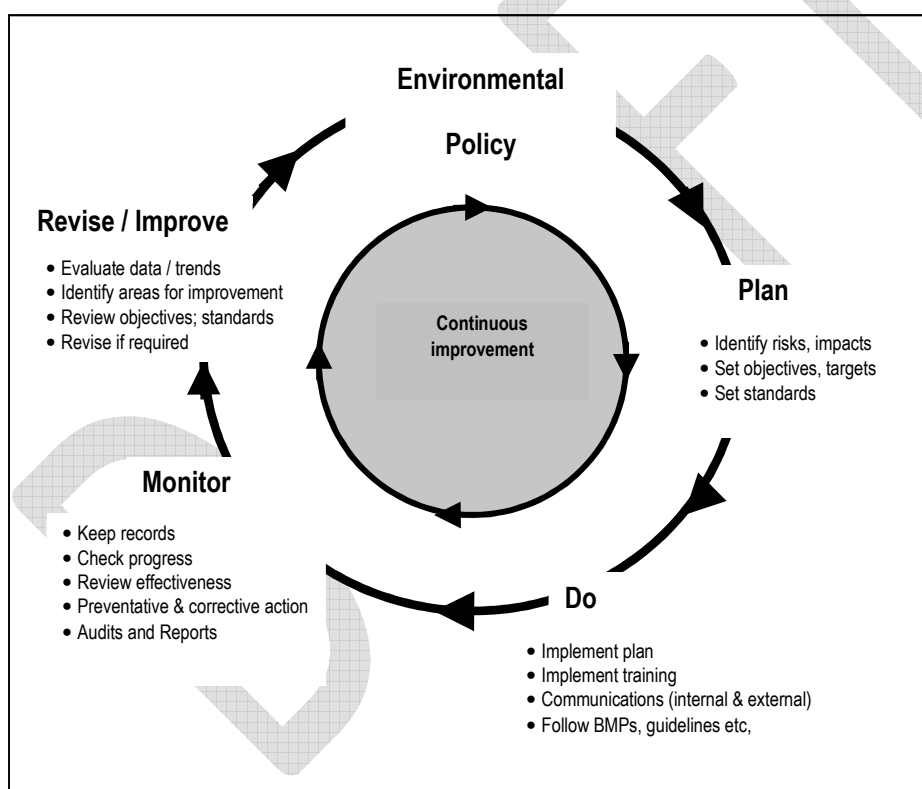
Environmental

Policy

Revise / Improve

- Evaluate data / trends
- Identify areas for improvement
- Review objectives; standards
- Revise if required

Continuous improvement

Plan

- Identify risks, impacts
- Set objectives, targets
- Set standards

Monitor

- Keep records
- Check progress
- Review effectiveness
- Preventative & corrective action
- Audits and Reports

Do

- Implement plan
- Implement training
- Communications (internal & external)
- Follow BMPs, guidelines etc,